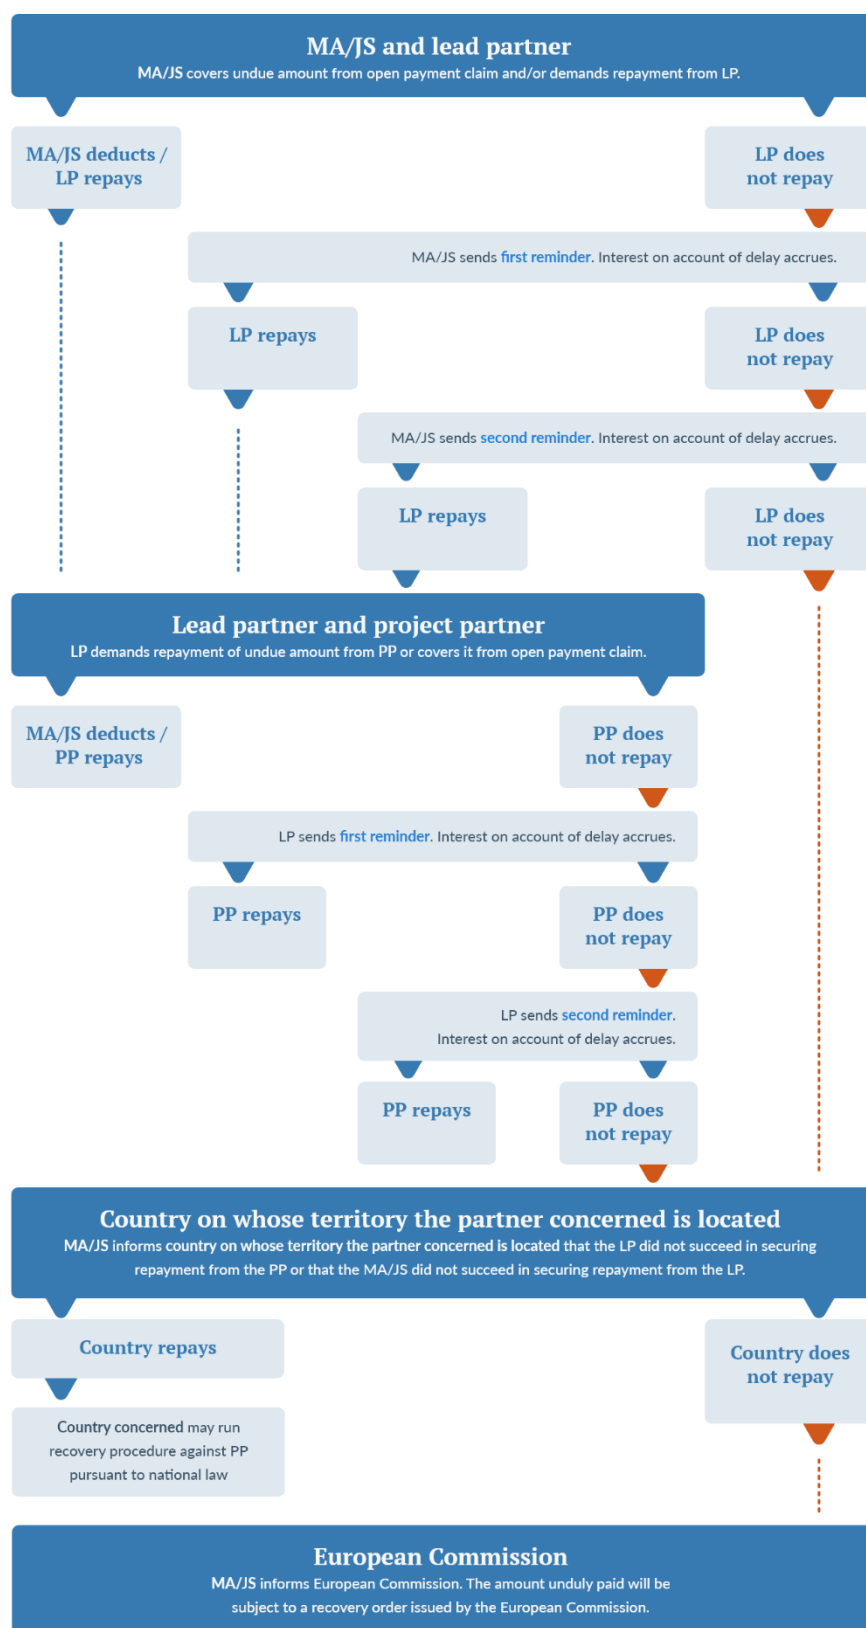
MA/JS and lead partner
MA/JS covers undue amount from open payment claim and/or demands repayment from LP.

MA/JS deducts / LP repays

LP does not repay

MA/JS sends first reminder. Interest on account of delay accrues.

LP repays

LP does not repay

MA/JS sends second reminder. Interest on account of delay accrues.

LP repays

LP does not repay

Lead partner and project partner
LP demands repayment of undue amount from PP or covers it from open payment claim.

MA/JS deducts / PP repays

PP does not repay

LP sends first reminder. Interest on account of delay accrues.

PP repays

PP does not repay

LP sends second reminder. Interest on account of delay accrues.

PP repays

PP does not repay

Country on whose territory the partner concerned is located
MA/JS informs country on whose territory the partner concerned is located that the LP did not succeed in securing repayment from the PP or that the MA/JS did not succeed in securing repayment from the LP.

Country repays

Country does not repay

Country concerned may run recovery procedure against PP pursuant to national law

European Commission
MA/JS informs European Commission. The amount unduly paid will be subject to a recovery order issued by the European Commission.